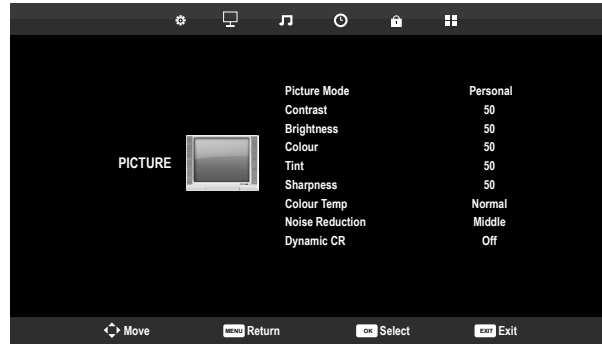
PICTURE

| | |
|---|---|
| Picture Mode | Personal |
| Contrast | 50 |
| Brightness | 50 |
| Colour | 50 |
| Tint | 50 |
| Sharpness | 50 |
| Colour Temp | Normal |
| Noise Reduction | Middle |
| Dynamic CR | Off |

Move MENU Return OK Select EXIT Exit